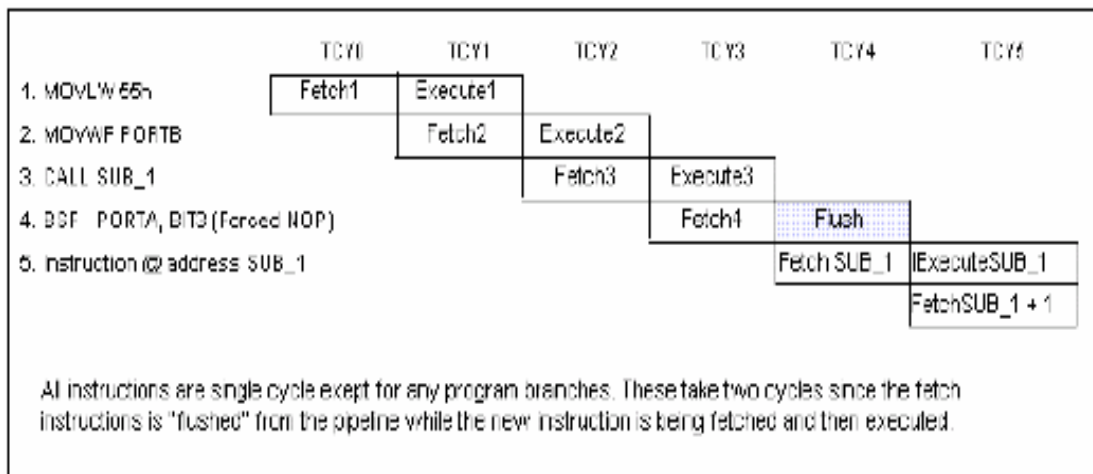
| | TCY0 | TCY1 | TCY2 | TCY3 | TCY4 | TCY5 |
|---|---|---|---|---|---|---|
| 1. MOVLW 55h | Fetch1 | Execute1 | | | | |
| 2. MOVWF PORTB | | Fetch2 | Execute2 | | | |
| 3. CALL SUB_1 | | | Fetch3 | Execute3 | | |
| 4. BSF PORTA, BIT3 (Forced NOP) | | | | Fetch4 | Flush | |
| 5. Instruction @ address SUB_1 | | | | | Fetch SUB_1 | ExecuteSUB_1 |
| | | | | | | FetchSUB_1 + 1 |

All instructions are single cycle exept for any program branches. These take two cycles since the fetch instructions is "flushed" from the pipeline while the new instruction is being fetched and then executed.